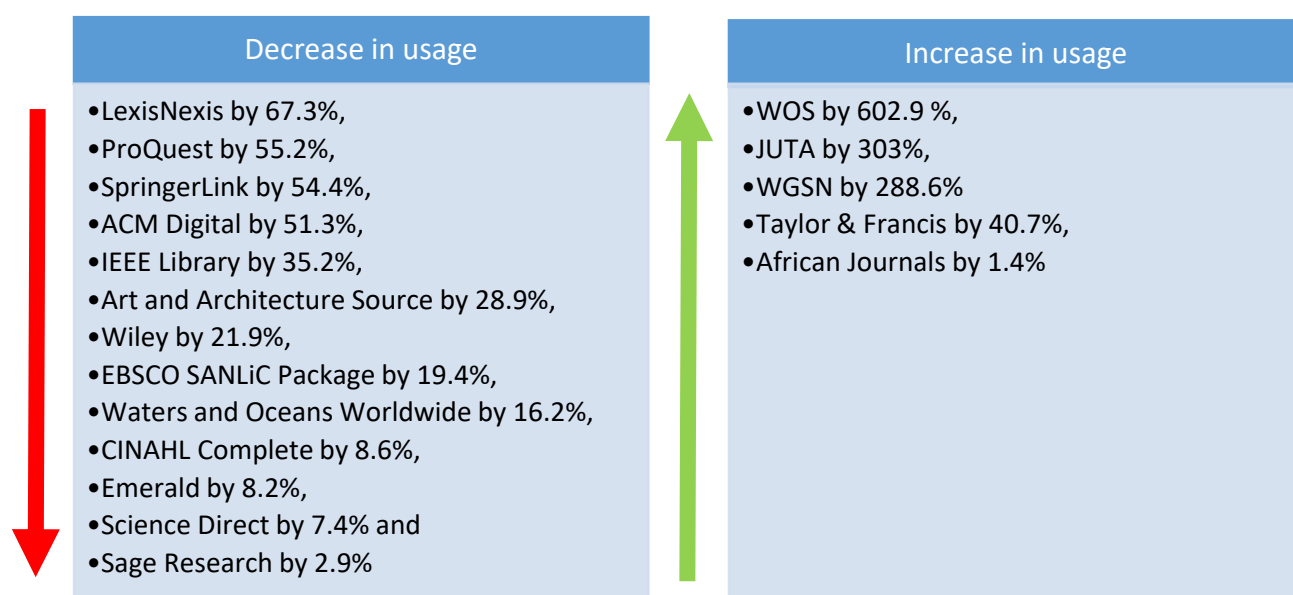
Decrease in usage

•LexisNexis by 67.3%,
•ProQuest by 55.2%,
•SpringerLink by 54.4%,
•ACM Digital by 51.3%,
•IEEE Library by 35.2%,
•Art and Architecture Source by 28.9%,
•Wiley by 21.9%,
•EBSCO SANLiC Package by 19.4%,
•Waters and Oceans Worldwide by 16.2%,
•CINAHL Complete by 8.6%,
•Emerald by 8.2%,
•Science Direct by 7.4% and
•Sage Research by 2.9%

Increase in usage

•WOS by 602.9 %,
•JUTA by 303%,
•WGSN by 288.6%
•Taylor & Francis by 40.7%,
•African Journals by 1.4%